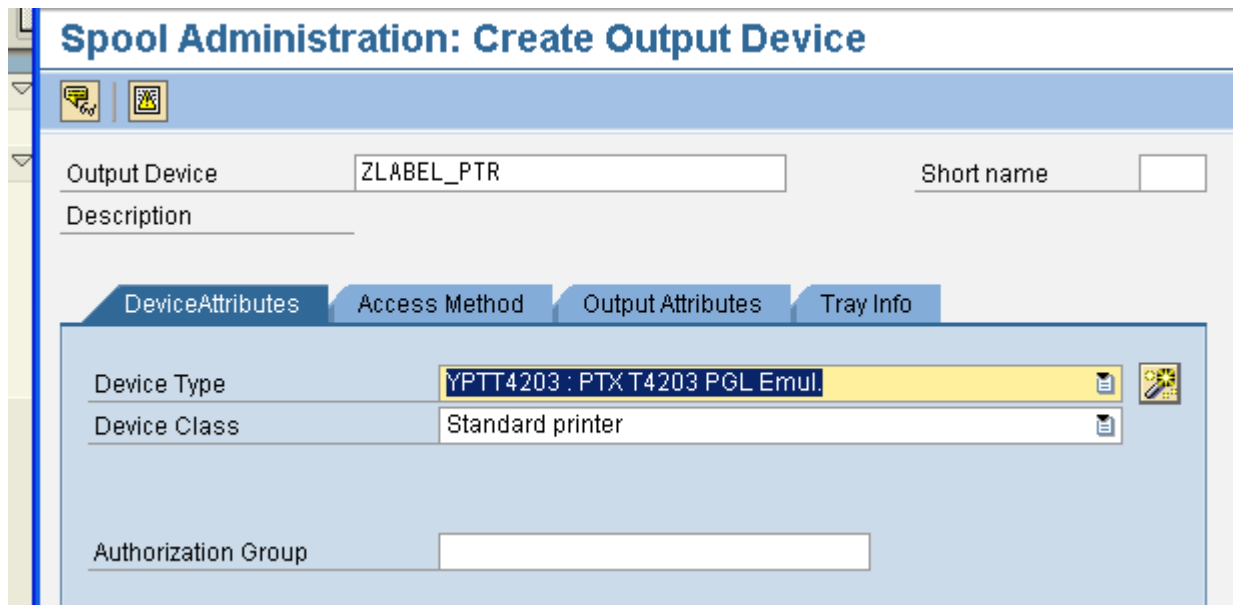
Spool Administration: Create Output Device

Output Device ZLABEL_PTR
Short name
Description

DeviceAttributes
Access Method
Output Attributes
Tray Info

Device Type YPTT4203 : PTX T4203 PGL Emul.
Device Class Standard printer

Authorization Group